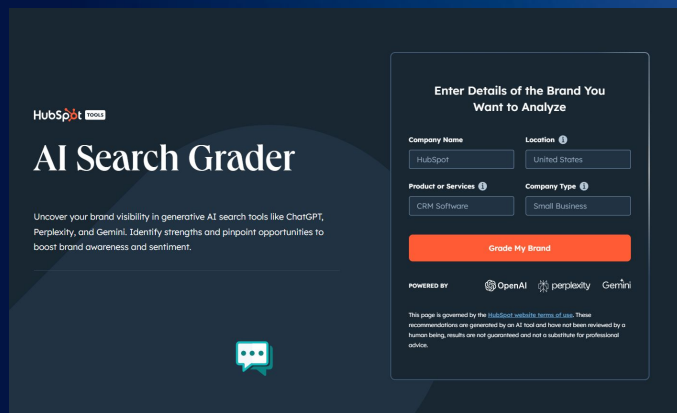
HubSpot TOOLS

AI Search Grader

Uncover your brand visibility in generative AI search tools like ChatGPT, Perplexity, and Gemini. Identify strengths and pinpoint opportunities to boost brand awareness and sentiment.

Enter Details of the Brand You Want to Analyze

Company Name
HubSpot

Location
United States

Product or Services
CRM Software

Company Type
Small Business

Grade My Brand

POWERED BY OpenAI perplexity Gemini

This page is governed by the HubSpot website terms of use. These recommendations are generated by an AI tool and have not been reviewed by a human being, results are not guaranteed and not a substitute for professional advice.